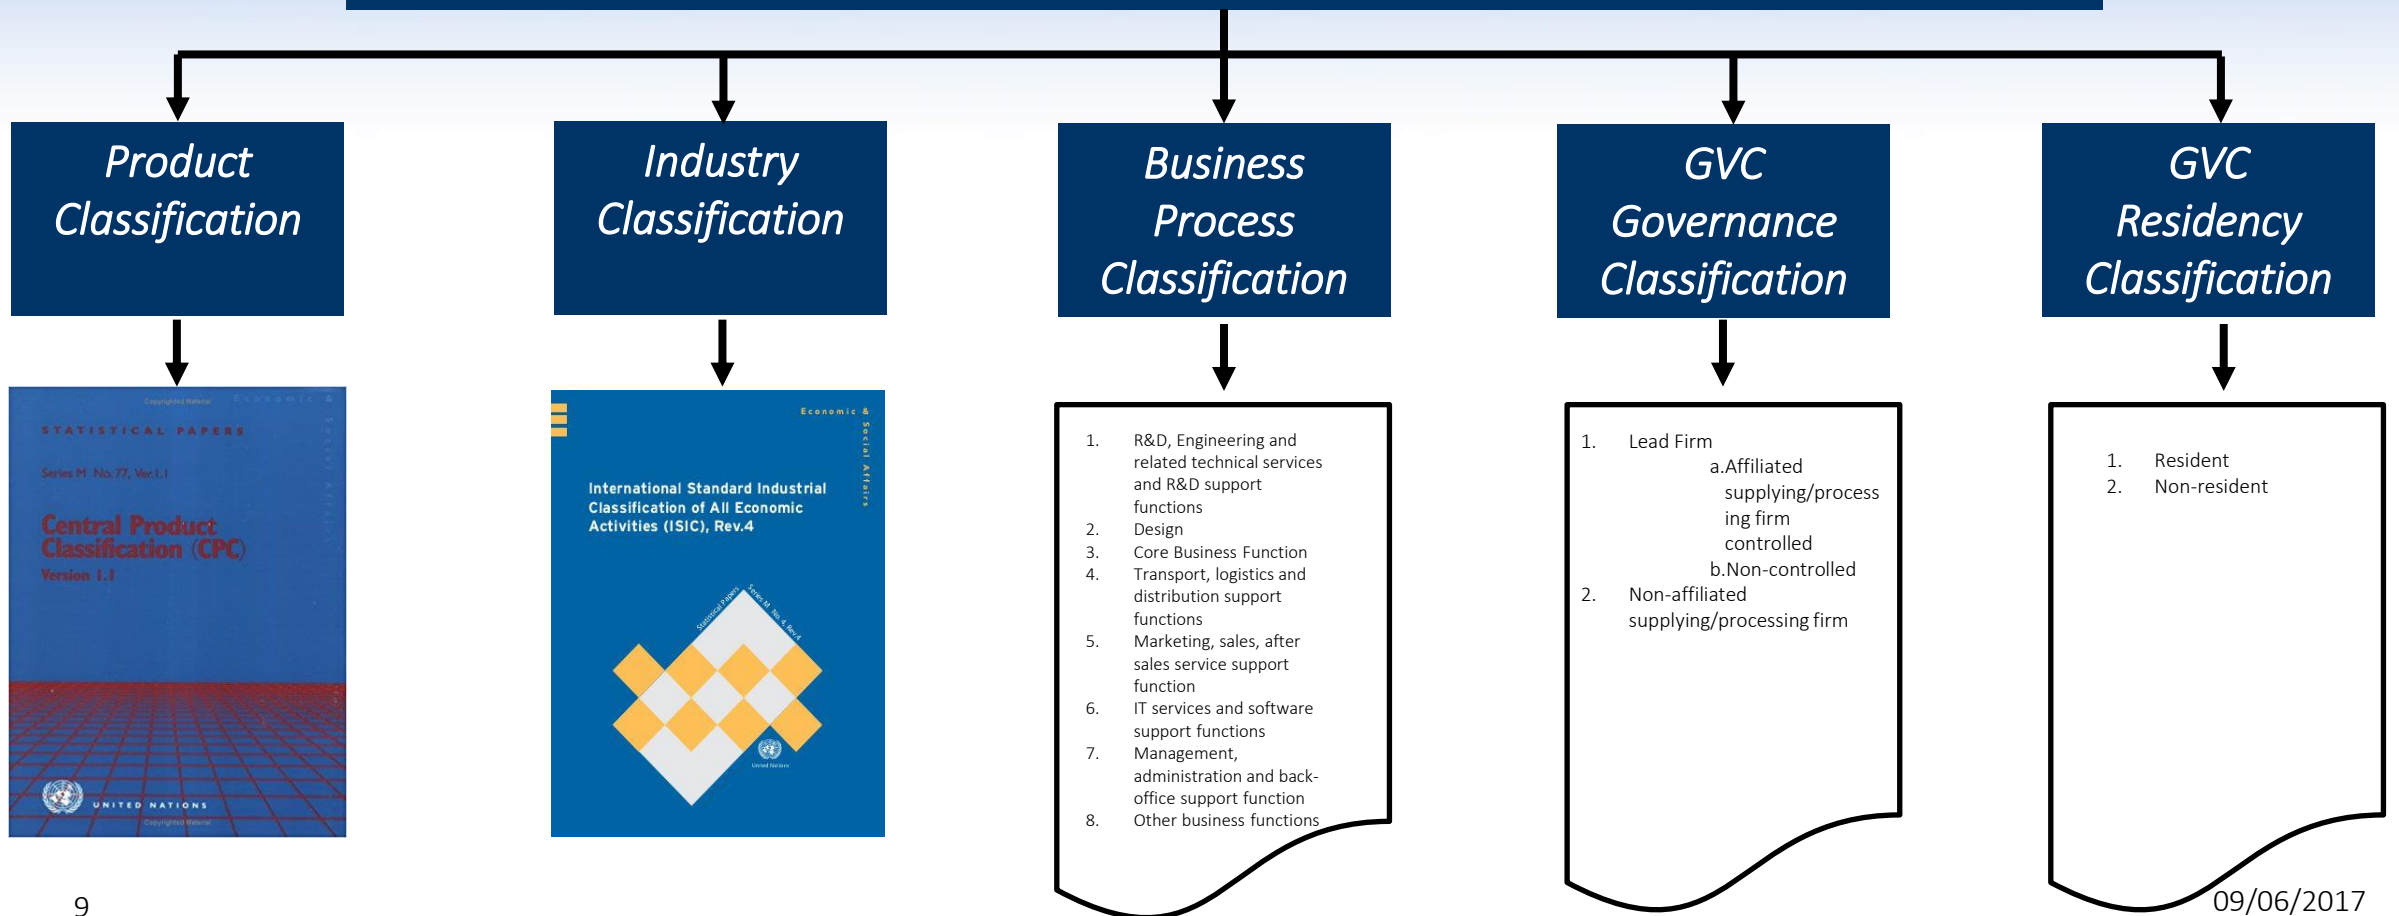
Product Classification

Industry Classification

Business Process Classification

GVC Governance Classification

GVC Residency Classification

Copyrighted Material
Economic & Social Affairs
STATISTICAL PAPERS
Series M No. 77, Ver.1.1
Central Product Classification (CPC)
Version 1.1
UNITED NATIONS
Copyrighted Material

Economic & Social Affairs
International Standard Industrial Classification of All Economic Activities (ISIC), Rev.4
Statistical Papers
Series M, No. 4, Rev.4
United Nations

1. R&D, Engineering and related technical services and R&D support functions
2. Design
3. Core Business Function
4. Transport, logistics and distribution support functions
5. Marketing, sales, after sales service support function
6. IT services and software support functions
7. Management, administration and back-office support function
8. Other business functions

1. Lead Firm
a.Affiliated supplying/processing firm controlled
b.Non-controlled
2. Non-affiliated supplying/processing firm

1. Resident
2. Non-resident

9

09/06/2017